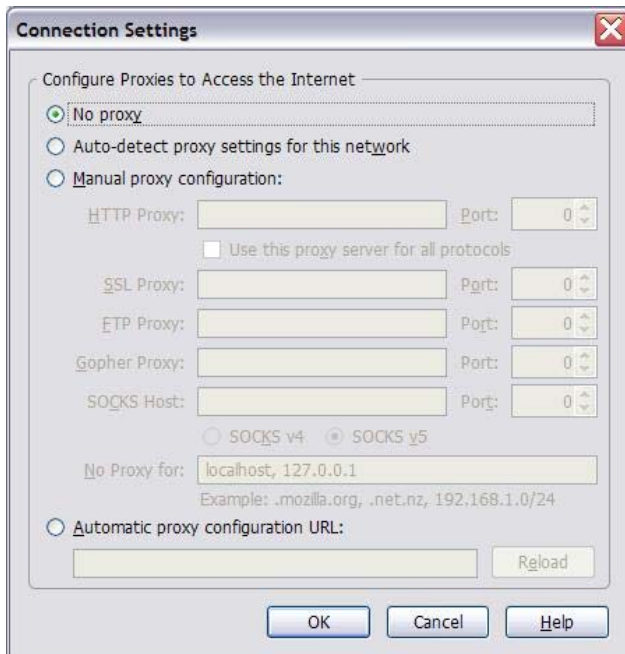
Connection Settings

Configure Proxies to Access the Internet

No proxy

Auto-detect proxy settings for this network

Manual proxy configuration:

HTTP Proxy: Port: 0

Use this proxy server for all protocols

SSL Proxy: Port: 0

FTP Proxy: Port: 0

Gopher Proxy: Port: 0

SOCKS Host: Port: 0

SOCKS v4 SOCKS v5

No Proxy for: localhost, 127.0.0.1

Example: .mozilla.org, .net.nz, 192.168.1.0/24

Automatic proxy configuration URL:

Reload

OK Cancel Help